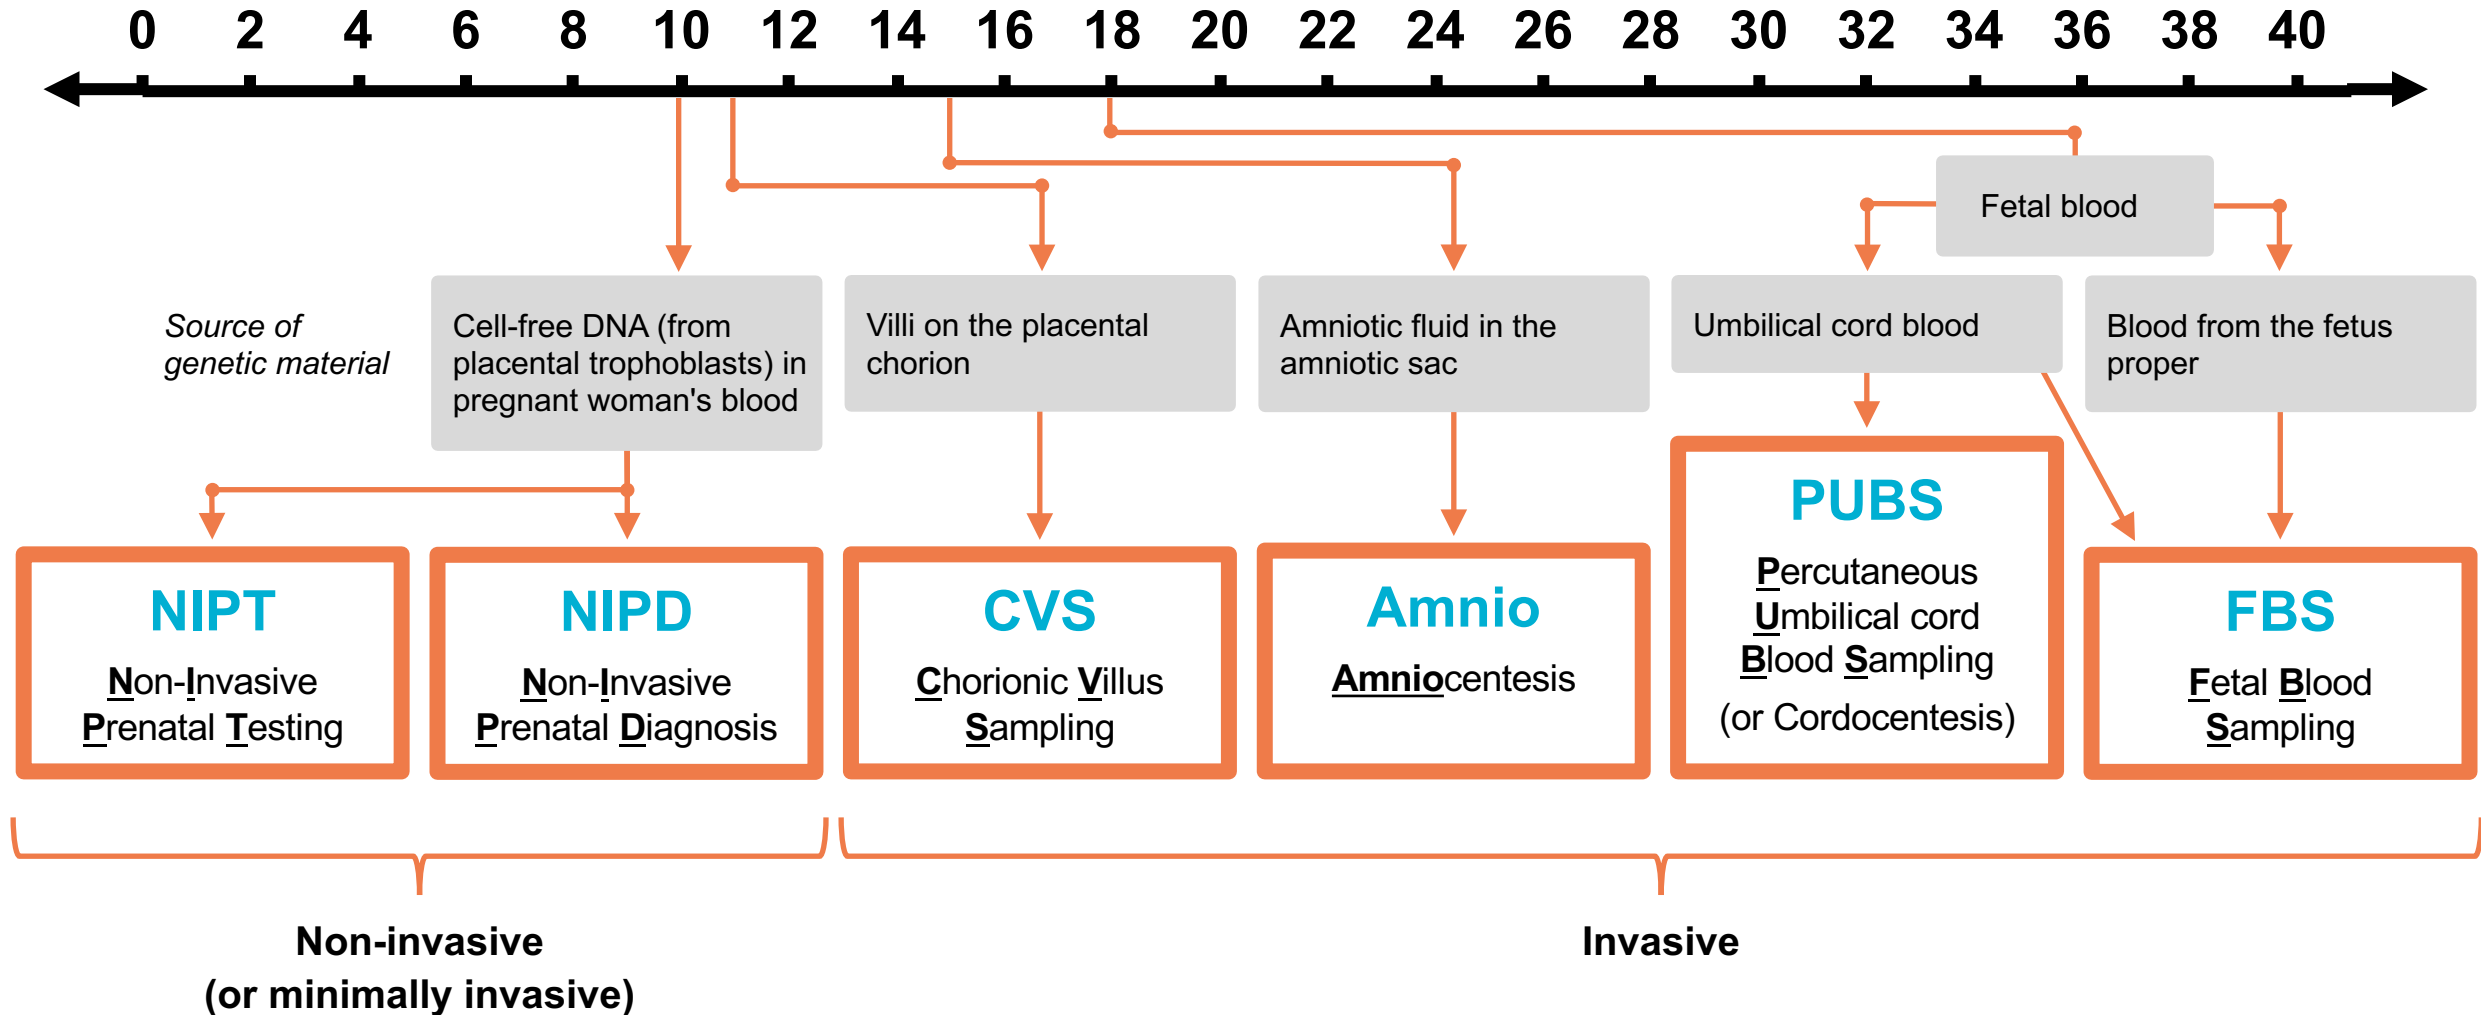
0 2 4 6 8 10 12 14 16 18 20 22 24 26 28 30 32 34 36 38 40

Fetal blood

Source of genetic material

Cell-free DNA (from placental trophoblasts) in pregnant woman's blood

Villi on the placental chorion

Amniotic fluid in the amniotic sac

Umbilical cord blood

Blood from the fetus proper

NIPT
Non-Invasive Prenatal Testing

NIPD
Non-Invasive Prenatal Diagnosis

CVS
Chorionic Villus Sampling

Amnio
Amniocentesis

PUBS
Percutaneous Umbilical cord Blood Sampling
(or Cordocentesis)

FBS
Fetal Blood Sampling

Non-invasive
(or minimally invasive)

Invasive